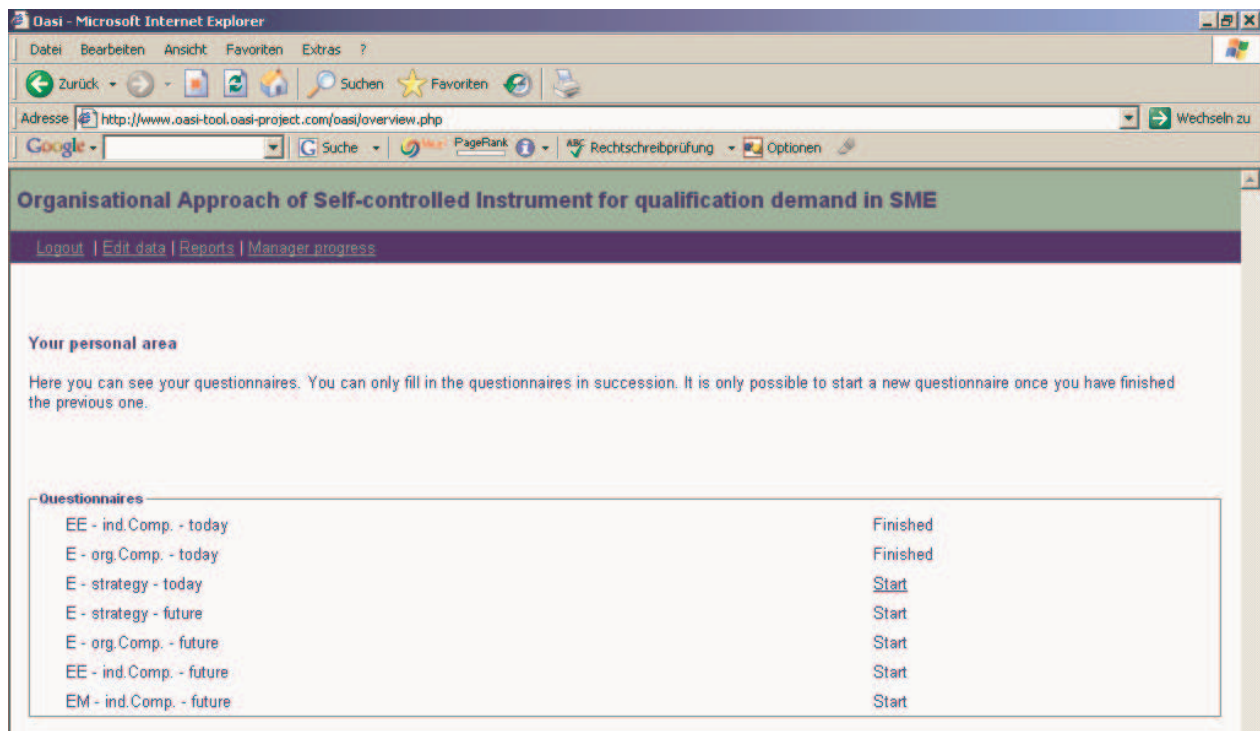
Oasi - Microsoft Internet Explorer

Datei Bearbeiten Ansicht Favoriten Extras ?

Zurück Suchen Favoriten

Adresse http://www.oasi-tool.oasi-project.com/oasi/overview.php Wechseln zu

Google Suche PageRank Rechtschreibprüfung Optionen

Organisational Approach of Self-controlled Instrument for qualification demand in SME

Logout | Edit data | Reports | Manager progress

Your personal area

Here you can see your questionnaires. You can only fill in the questionnaires in succession. It is only possible to start a new questionnaire once you have finished the previous one.

Questionnaires

| | |
|---|---|
| EE - ind.Comp. - today | Finished |
| E - org.Comp. - today | Finished |
| E - strategy - today | Start |
| E - strategy - future | Start |
| E - org.Comp. - future | Start |
| EE - ind.Comp. - future | Start |
| EM - ind.Comp. - future | Start |